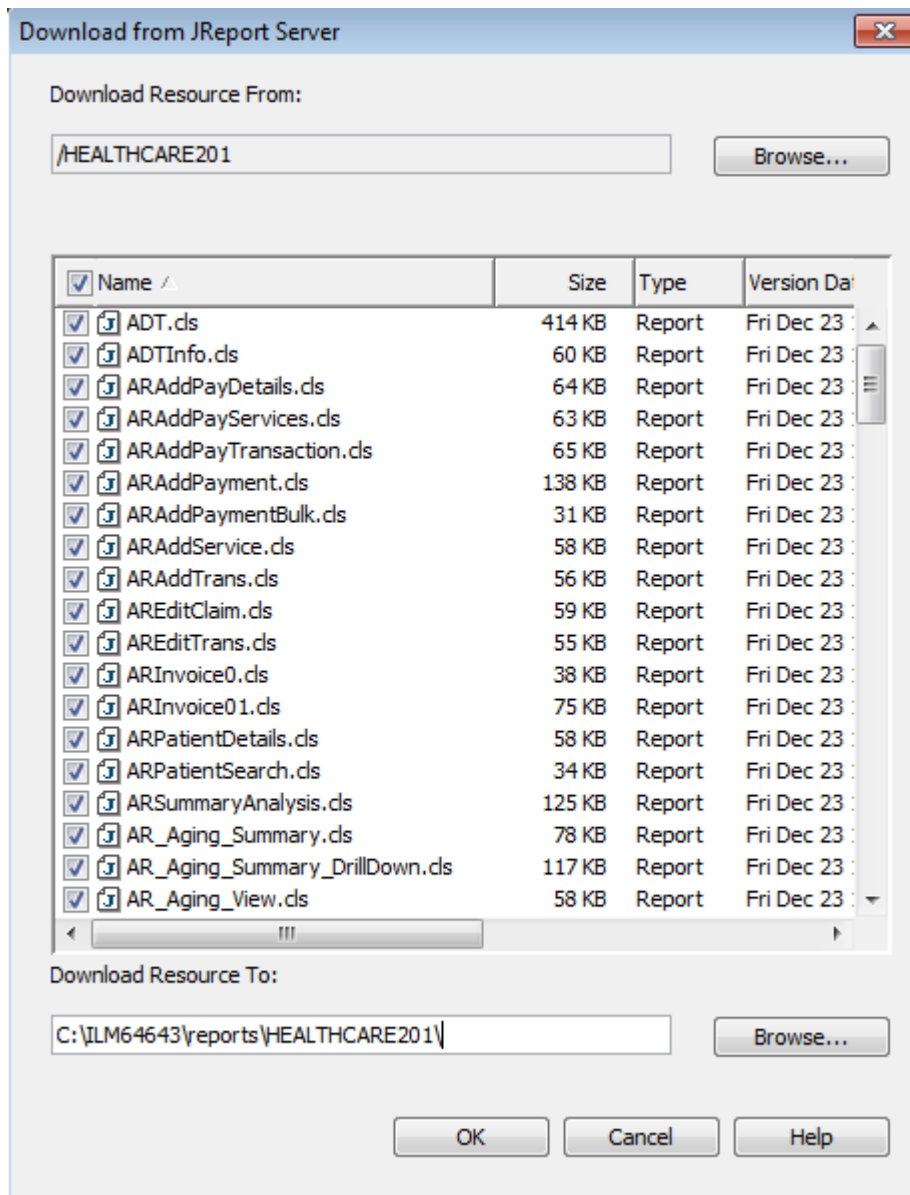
Download from JReport Server

Download Resource From:

/HEALTHCARE201

Browse...

| Name | Size | Type | Version Dat |
|---|---|---|---|
| ADT.cls | 414 KB | Report | Fri Dec 23 |
| ADTInfo.cls | 60 KB | Report | Fri Dec 23 |
| ARAddPayDetails.cls | 64 KB | Report | Fri Dec 23 |
| ARAddPayServices.cls | 63 KB | Report | Fri Dec 23 |
| ARAddPayTransaction.cls | 65 KB | Report | Fri Dec 23 |
| ARAddPayment.cls | 138 KB | Report | Fri Dec 23 |
| ARAddPaymentBulk.cls | 31 KB | Report | Fri Dec 23 |
| ARAddService.cls | 58 KB | Report | Fri Dec 23 |
| ARAddTrans.cls | 56 KB | Report | Fri Dec 23 |
| AREditClaim.cls | 59 KB | Report | Fri Dec 23 |
| AREditTrans.cls | 55 KB | Report | Fri Dec 23 |
| ARInvoice0.cls | 38 KB | Report | Fri Dec 23 |
| ARInvoice01.cls | 75 KB | Report | Fri Dec 23 |
| ARPatientDetails.cls | 58 KB | Report | Fri Dec 23 |
| ARPatientSearch.cls | 34 KB | Report | Fri Dec 23 |
| ARSummaryAnalysis.cls | 125 KB | Report | Fri Dec 23 |
| AR_Aging_Summary.cls | 78 KB | Report | Fri Dec 23 |
| AR_Aging_Summary_DrillDown.cls | 117 KB | Report | Fri Dec 23 |
| AR_Aging_View.cls | 58 KB | Report | Fri Dec 23 |

Download Resource To:

C:\ILM64643\reports\HEALTHCARE201\

Browse...

OK Cancel Help